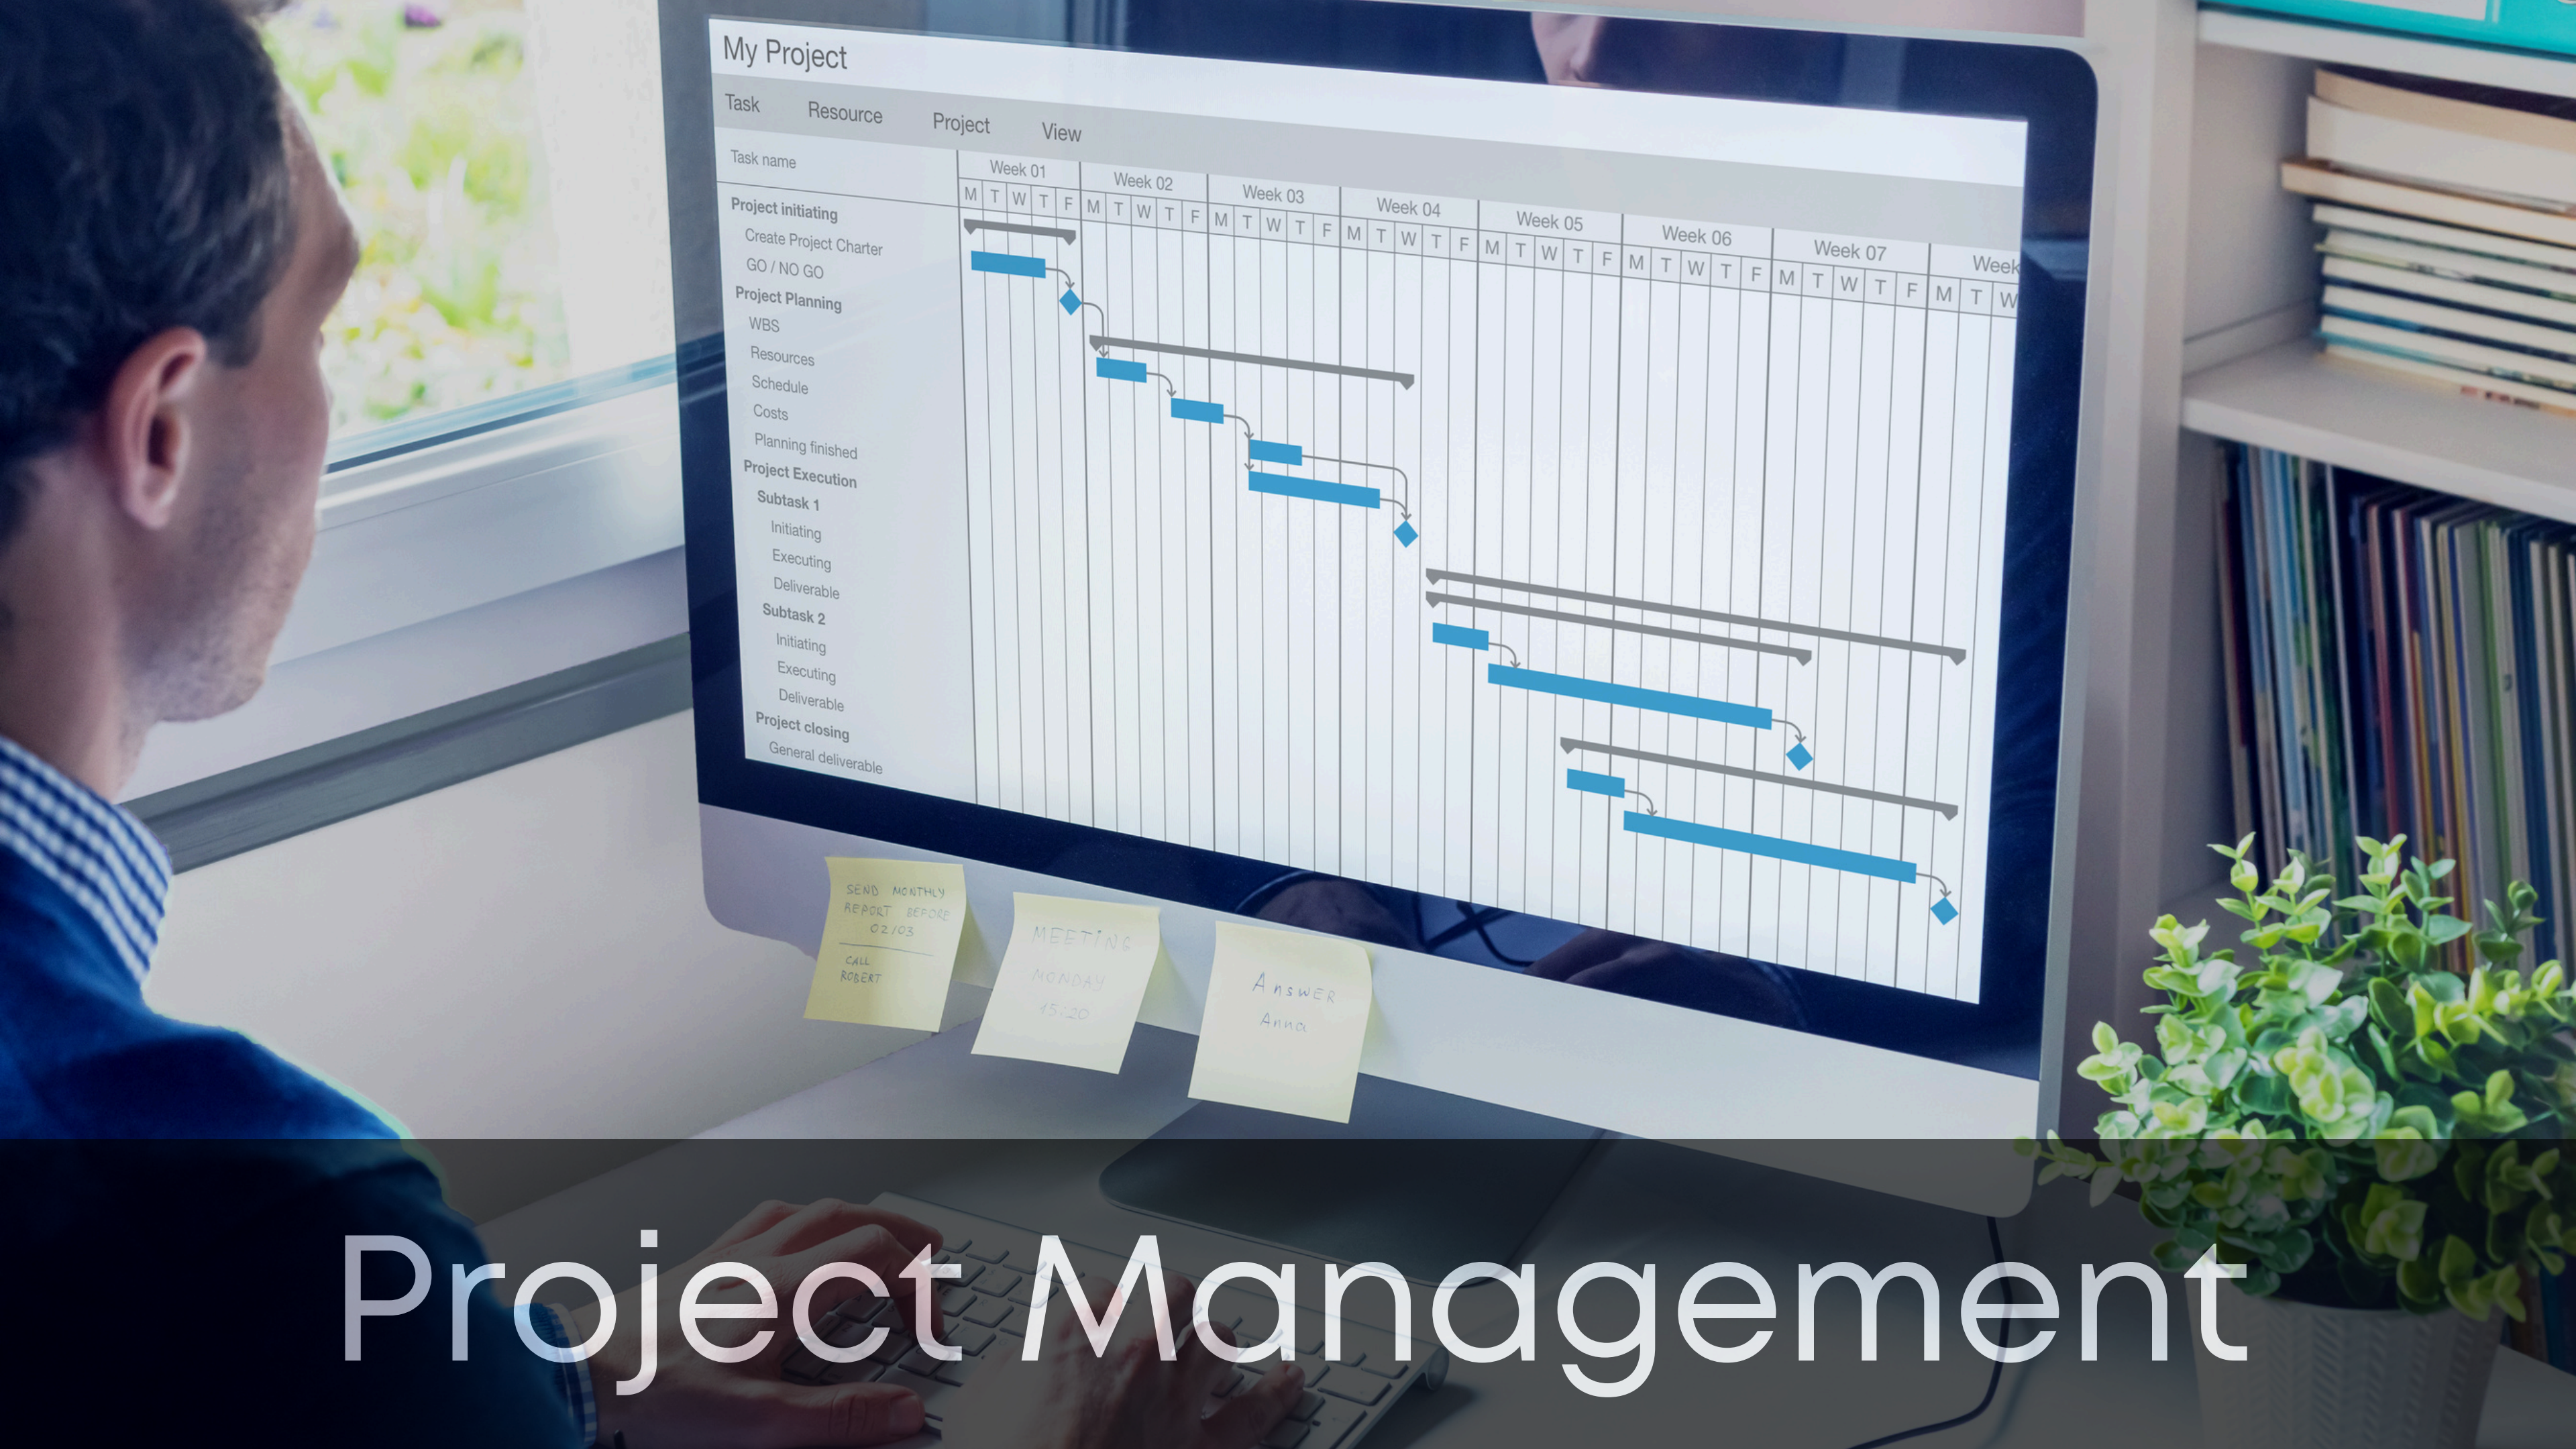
My Project

Task Resource Project View

| Task name | Week 01 | Week 02 | Week 03 | Week 04 | Week 05 | Week 06 | Week 07 | Week |
|---|---|---|---|---|---|---|---|---|
| | M T W T F | M T W T F | M T W T F | M T W T F | M T W T F | M T W T F | M T W T F | M T W |
| Project initiating | | | | | | | | |
| Create Project Charter | | | | | | | | |
| GO / NO GO | | | | | | | | |
| Project Planning | | | | | | | | |
| WBS | | | | | | | | |
| Resources | | | | | | | | |
| Schedule | | | | | | | | |
| Costs | | | | | | | | |
| Planning finished | | | | | | | | |
| Project Execution | | | | | | | | |
| Subtask 1 | | | | | | | | |
| Initiating | | | | | | | | |
| Executing | | | | | | | | |
| Deliverable | | | | | | | | |
| Subtask 2 | | | | | | | | |
| Initiating | | | | | | | | |
| Executing | | | | | | | | |
| Deliverable | | | | | | | | |
| Project closing | | | | | | | | |
| General deliverable | | | | | | | | |

SEND MONTHLY REPORT BEFORE 02/03

CALL ROBERT

MEETING MONDAY 15:20

Answer Anna

Project Management